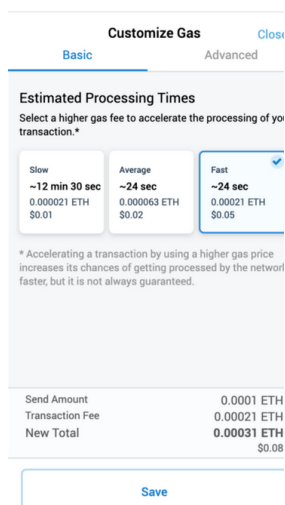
Customize Gas
Close

Basic
Advanced

Estimated Processing Times

Select a higher gas fee to accelerate the processing of you transaction.*

Slow
~12 min 30 sec
0.000021 ETH
$0.01

Average
~24 sec
0.000063 ETH
$0.02

Fast
~24 sec
0.00021 ETH
$0.05

* Accelerating a transaction by using a higher gas price increases its chances of getting processed by the network faster, but it is not always guaranteed.

Send Amount
0.0001 ETH
Transaction Fee
0.00021 ETH
New Total
0.00031 ETH
$0.08

Save